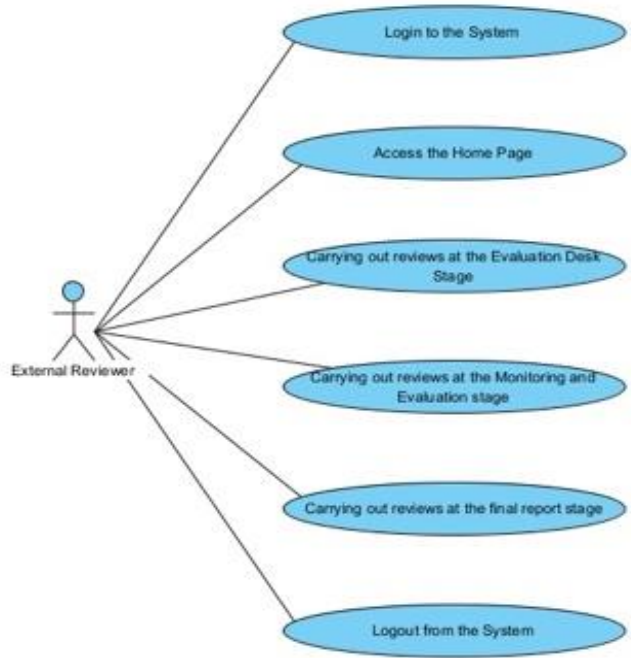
Login to the System

Access the Home Page

Carrying out reviews at the Evaluation Desk Stage

External Reviewer

Carrying out reviews at the Monitoring and Evaluation stage

Carrying out reviews at the final report stage

Logout from the System